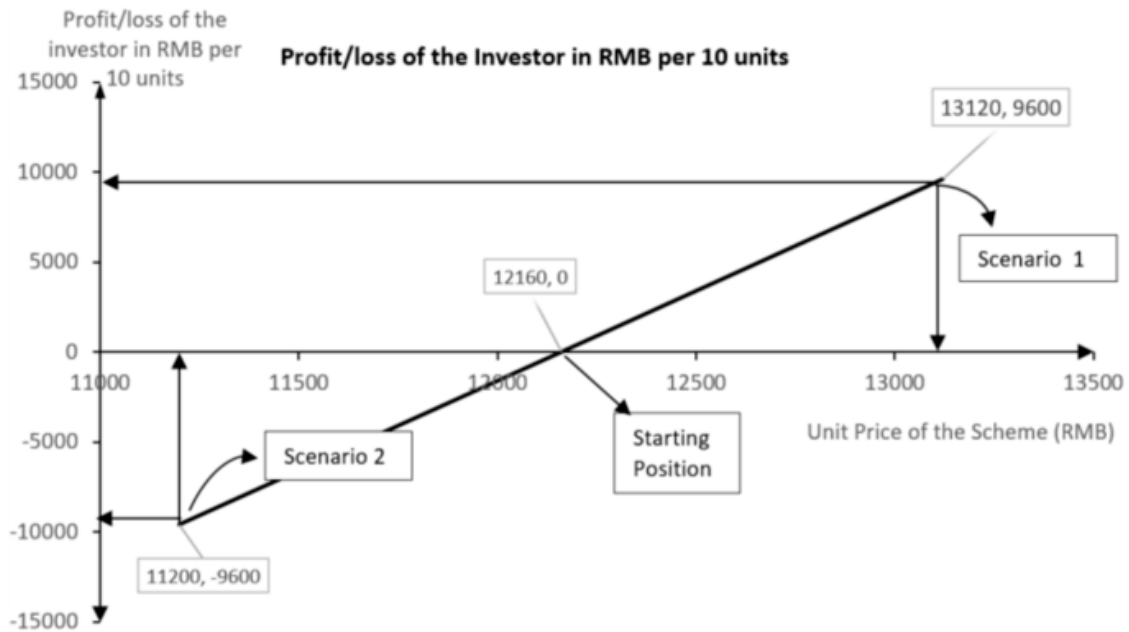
Profit/loss of the investor in RMB per 10 units

Profit/loss of the Investor in RMB per 10 units

15000
10000
5000
0
-5000
-10000
-15000

11000
11500
12000
12500
13000
13500

13120, 9600

Scenario 1

12160, 0

Starting Position

Unit Price of the Scheme (RMB)

Scenario 2

11200, -9600